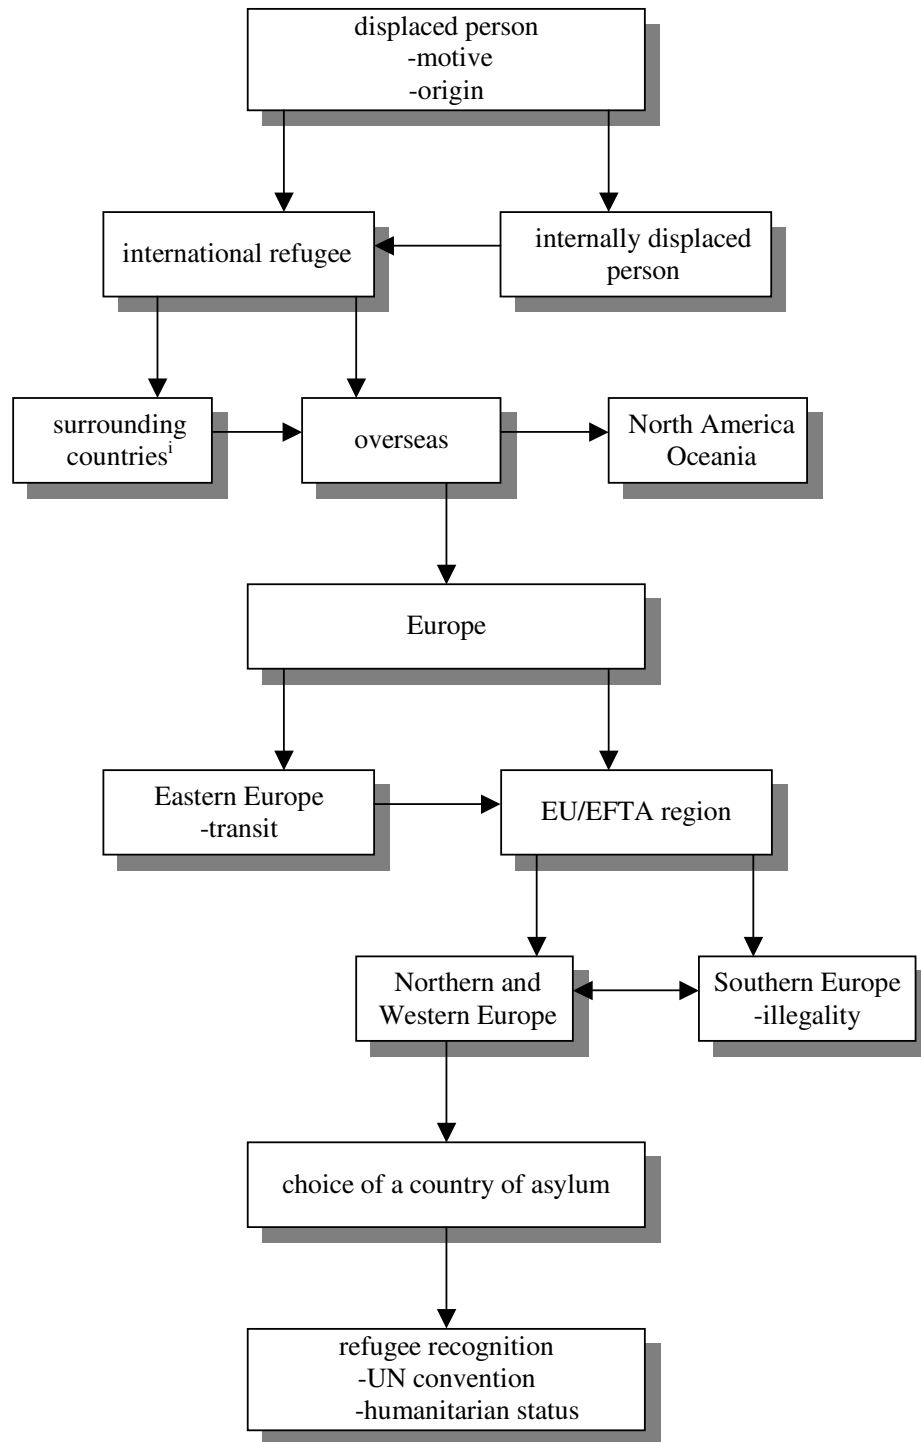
displaced person
-motive
-origin

international refugee

internally displaced person

surrounding countries$^{i}$

overseas

North America
Oceania

Europe

Eastern Europe
-transit

EU/EFTA region

Northern and Western Europe

Southern Europe
-illegality

choice of a country of asylum

refugee recognition
-UN convention
-humanitarian status